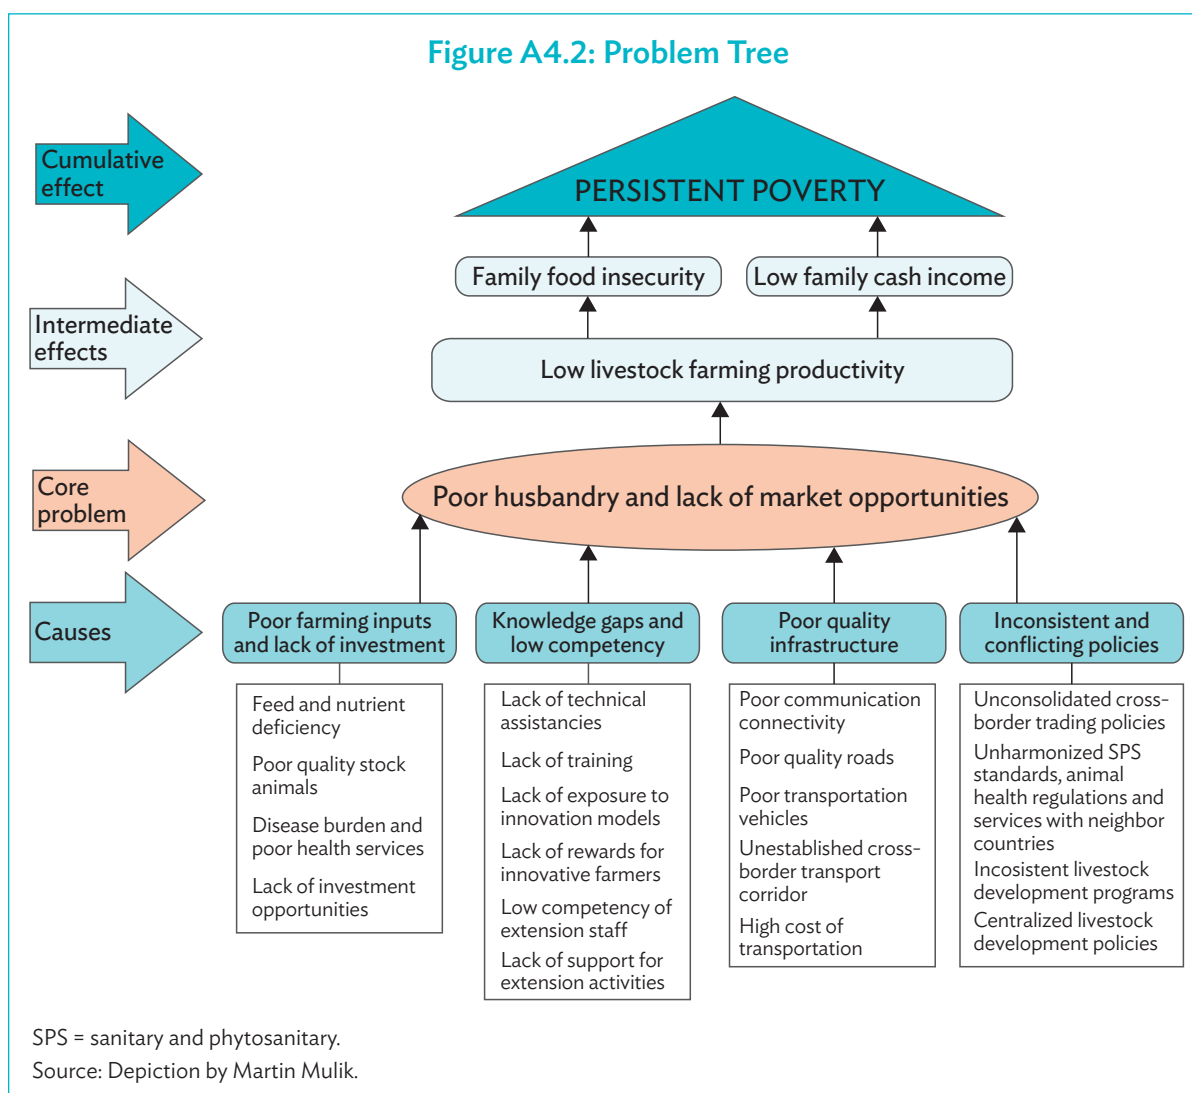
Figure A4.2: Problem Tree

Cumulative effect

PERSISTENT POVERTY

Family food insecurity

Low family cash income

Intermediate effects

Low livestock farming productivity

Core problem

Poor husbandry and lack of market opportunities

Causes

Poor farming inputs and lack of investment

Knowledge gaps and low competency

Poor quality infrastructure

Inconsistent and conflicting policies

Feed and nutrient deficiency

Poor quality stock animals

Disease burden and poor health services

Lack of investment opportunities

Lack of technical assistances

Lack of training

Lack of exposure to innovation models

Lack of rewards for innovative farmers

Low competency of extension staff

Lack of support for extension activities

Poor communication connectivity

Poor quality roads

Poor transportation vehicles

Unestablished cross-border transport corridor

High cost of transportation

Unconsolidated cross-border trading policies

Unharmonized SPS standards, animal health regulations and services with neighbor countries

Incosistent livestock development programs

Centralized livestock development policies

SPS = sanitary and phytosanitary.

Source: Depiction by Martin Mulik.